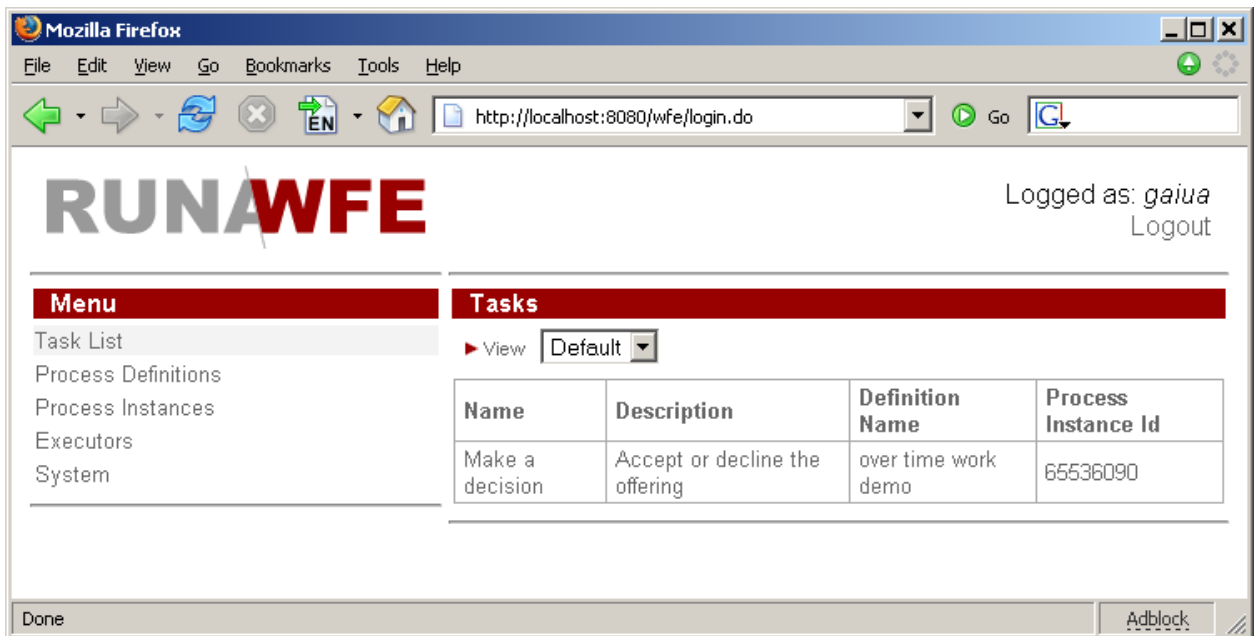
Mozilla Firefox

File Edit View Go Bookmarks Tools Help

EN

http://localhost:8080/wfe/login.do

Go

RUNAWFE

Logged as: *gaiua*
Logout

Menu

Task List
Process Definitions
Process Instances
Executors
System

Tasks

View Default

| Name | Description | Definition Name | Process Instance Id |
|---|---|---|---|
| Make a decision | Accept or decline the offering | over time work demo | 65536090 |

Done

Adblock